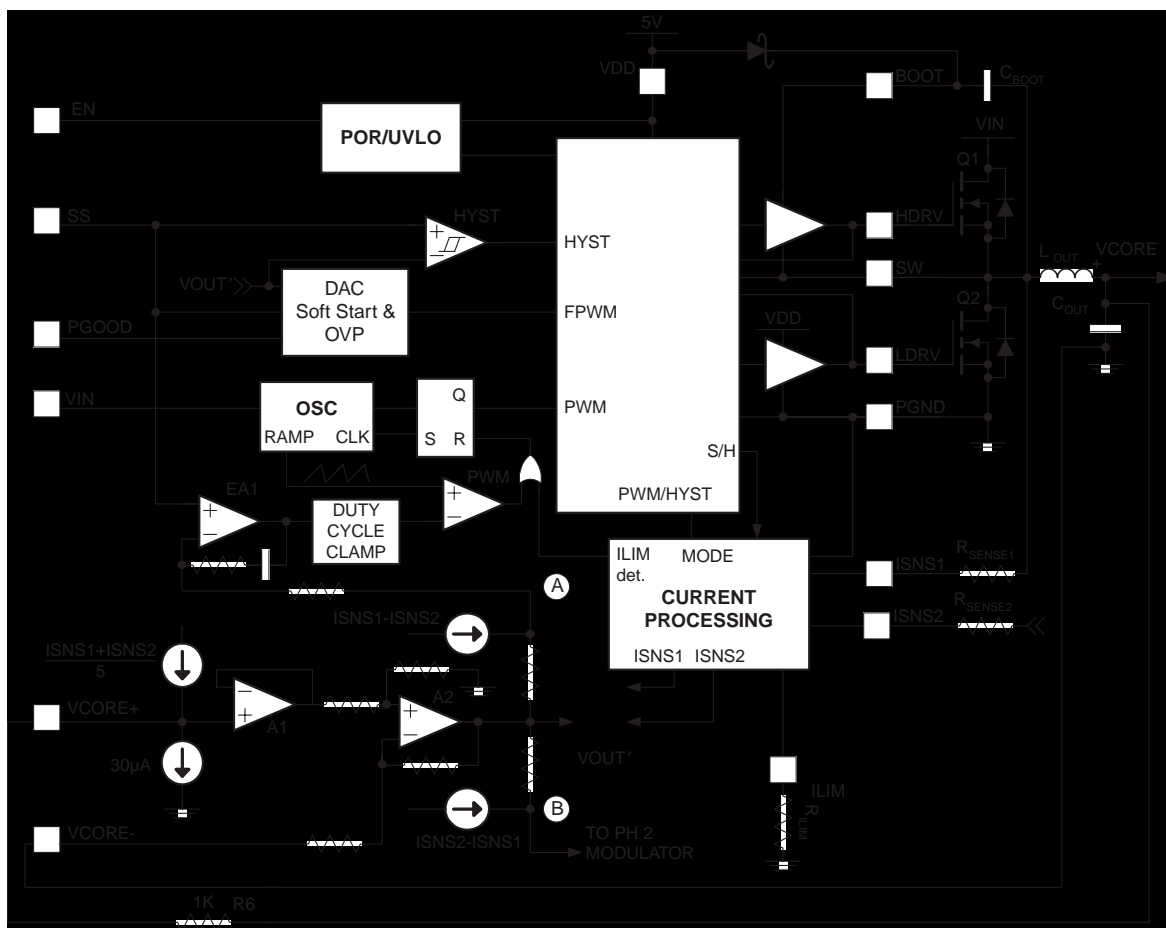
5V
VDD
BOOT
$C_{BOOT}$
EN
POR/UVLO
VIN
Q1
SS
HYST
HYST
HDRV
$L_{OUT}$
VCORE
VOUT'
DAC
Soft Start &
OVP
SW
FPWM
Q2
$C_{OUT}$
PGOOD
VDD
LDRV
VIN
OSC
Q
PWM
PGND
RAMP
CLK
S
R
S/H
PWM
EA1
PWM/HYST
DUTY
CYCLE
CLAMP
ILIM
det.
MODE
ISNS1
$R_{SENSE1}$
A
CURRENT
PROCESSING
$R_{SENSE2}$
ISNS1-ISNS2
ISNS2
$\frac{ISNS1+ISNS2}{5}$
ISNS1
ISNS2
A2
VCORE+
A1
VOUT'
30µA
ILIM
$R_{ILIM}$
B
VCORE-
ISNS2-ISNS1
TO PH 2
MODULATOR
1K
R6